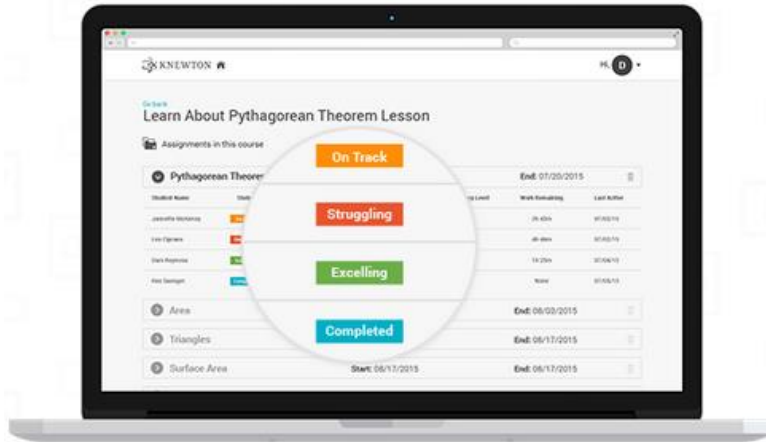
KNEWTON

Hi, D

Go back

Learn About Pythagorean Theorem Lesson

Assignments in this course

Pythagorean Theore

End: 07/20/2015

Student Name

Work Remaining

Last Active

Jeannette Mcmurray

2h 40m

07/02/15

Lou Cipriano

4h 44m

07/02/15

Sam Reynosa

1h 23m

07/08/15

Max Swingen

None

07/05/15

On Track

Struggling

Excelling

Completed

Area

End: 08/03/2015

Triangles

End: 08/17/2015

Surface Area

Start: 08/17/2015

End: 08/17/2015